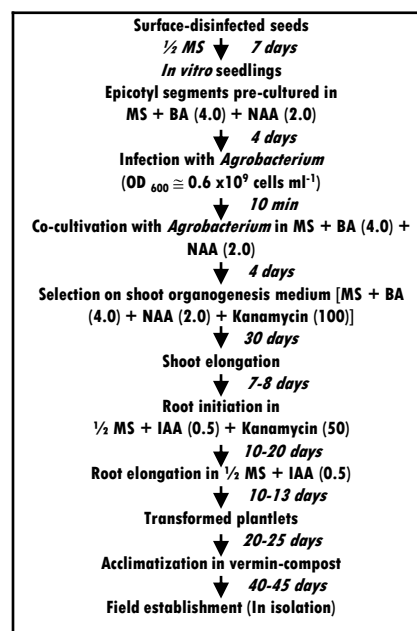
Surface-disinfected seeds

½ MS 7 days

In vitro seedlings

Epicotyl segments pre-cultured in MS + BA (4.0) + NAA (2.0)

4 days

Infection with Agrobacterium (OD $_{600} \cong 0.6 \times 10^9$ cells ml$^{-1}$)

10 min

Co-cultivation with Agrobacterium in MS + BA (4.0) + NAA (2.0)

4 days

Selection on shoot organogenesis medium [MS + BA (4.0) + NAA (2.0) + Kanamycin (100)]

30 days

Shoot elongation

7-8 days

Root initiation in ½ MS + IAA (0.5) + Kanamycin (50)

10-20 days

Root elongation in ½ MS + IAA (0.5)

10-13 days

Transformed plantlets

20-25 days

Acclimatization in vermin-compost

40-45 days

Field establishment (In isolation)